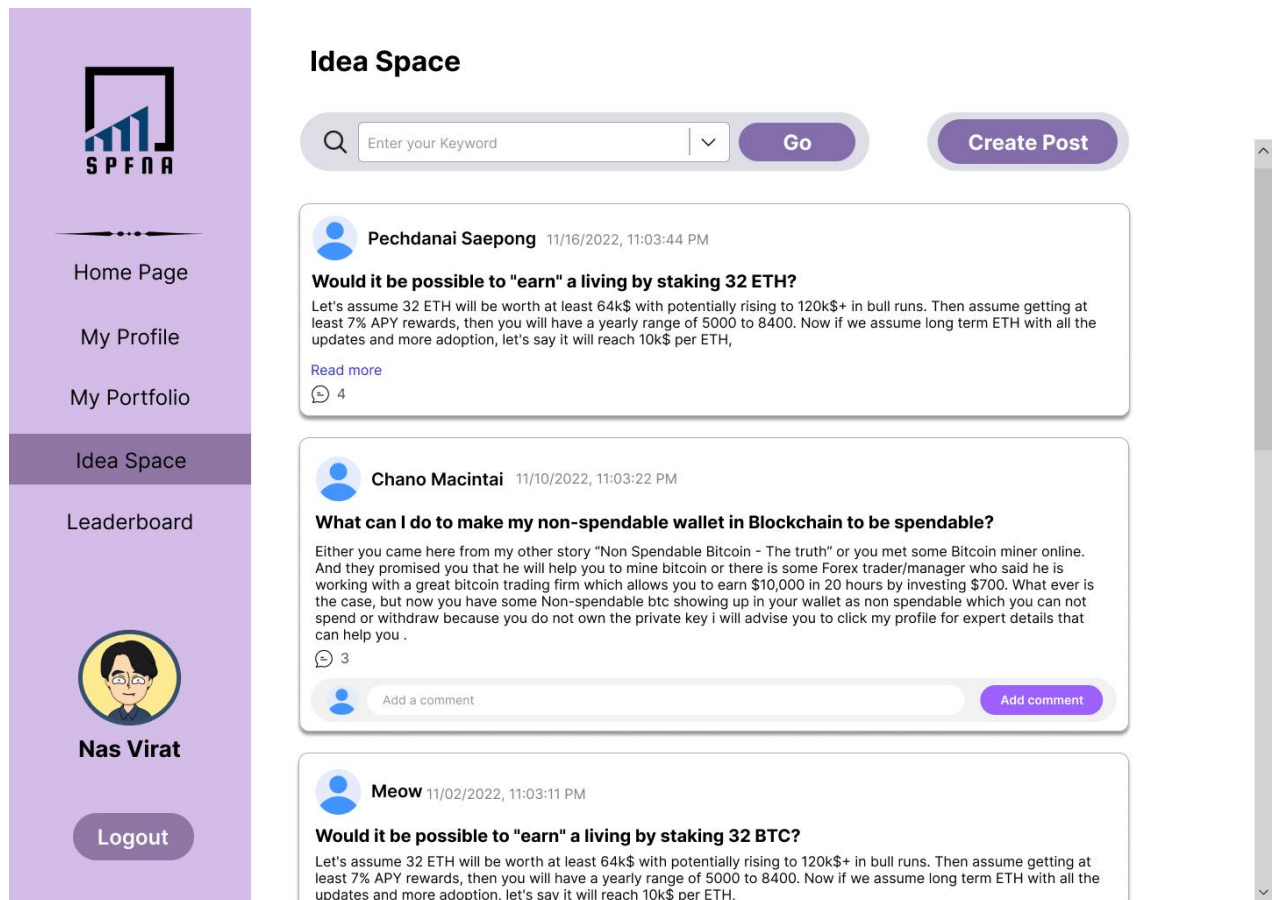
SPFNA

Home Page

My Profile

My Portfolio

Idea Space

Leaderboard

Nas Virat

Logout

Idea Space

Enter your Keyword

Go

Create Post

Pechdanai Saepong 11/16/2022, 11:03:44 PM

Would it be possible to "earn" a living by staking 32 ETH?

Let's assume 32 ETH will be worth at least 64k$ with potentially rising to 120k$+ in bull runs. Then assume getting at least 7% APY rewards, then you will have a yearly range of 5000 to 8400. Now if we assume long term ETH with all the updates and more adoption, let's say it will reach 10k$ per ETH,

Read more

4

Chano Macintai 11/10/2022, 11:03:22 PM

What can I do to make my non-spendable wallet in Blockchain to be spendable?

Either you came here from my other story “Non Spendable Bitcoin - The truth” or you met some Bitcoin miner online. And they promised you that he will help you to mine bitcoin or there is some Forex trader/manager who said he is working with a great bitcoin trading firm which allows you to earn $10,000 in 20 hours by investing $700. What ever is the case, but now you have some Non-spendable btc showing up in your wallet as non spendable which you can not spend or withdraw because you do not own the private key i will advise you to click my profile for expert details that can help you .

3

Add a comment

Add comment

Meow 11/02/2022, 11:03:11 PM

Would it be possible to "earn" a living by staking 32 BTC?

Let's assume 32 ETH will be worth at least 64k$ with potentially rising to 120k$+ in bull runs. Then assume getting at least 7% APY rewards, then you will have a yearly range of 5000 to 8400. Now if we assume long term ETH with all the updates and more adoption, let's say it will reach 10k$ per ETH,